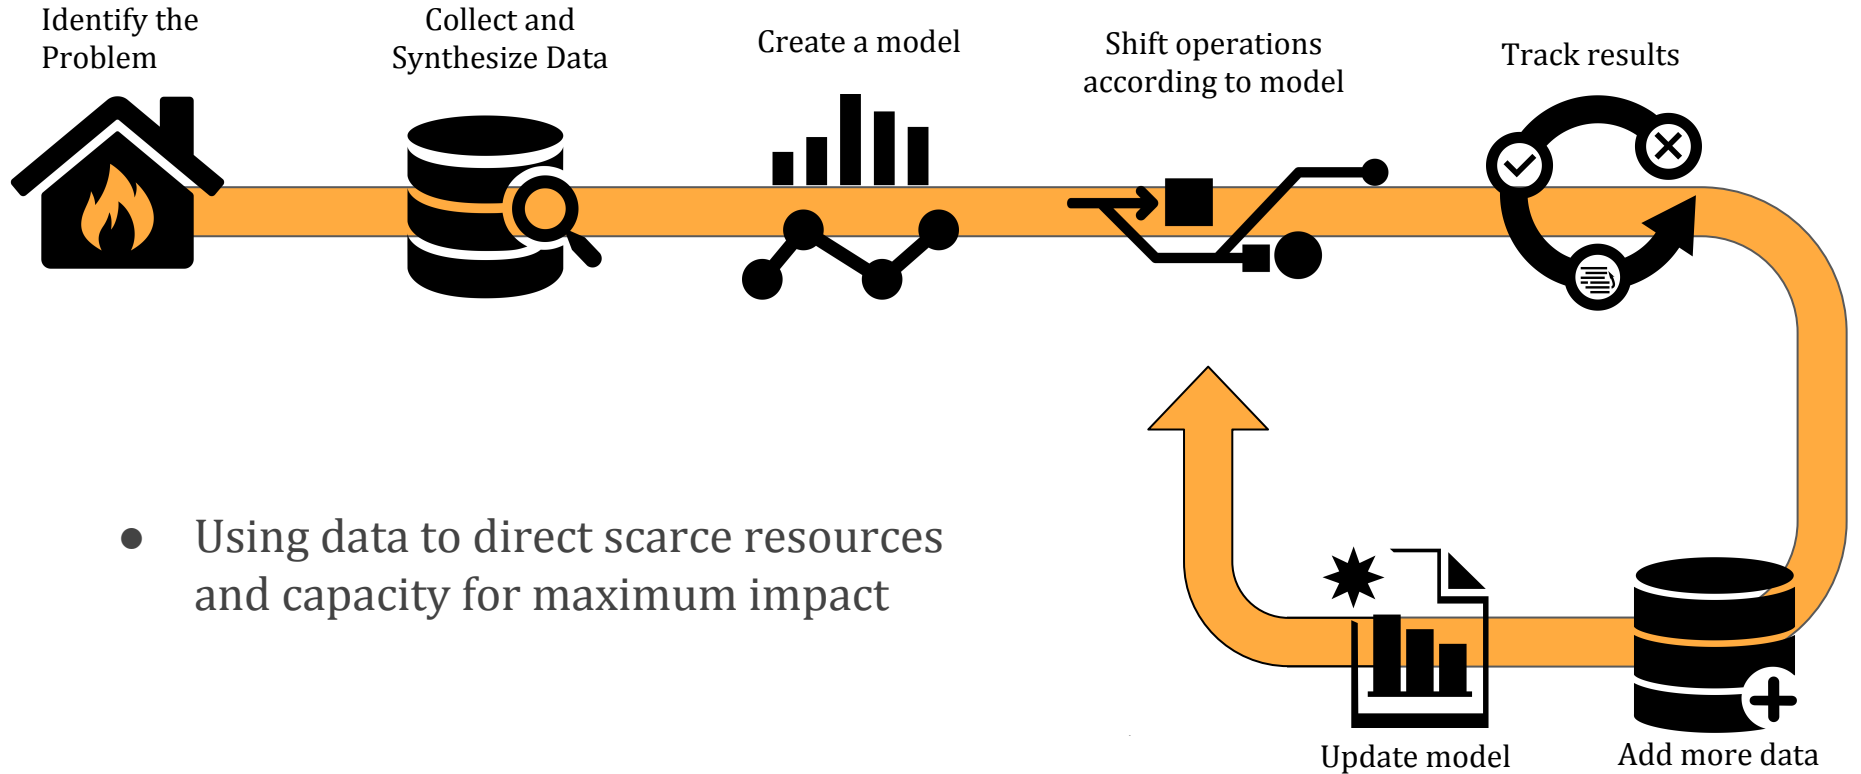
Identify the Problem

Collect and Synthesize Data

Create a model

Shift operations according to model

Track results

- Using data to direct scarce resources and capacity for maximum impact

Update model

Add more data